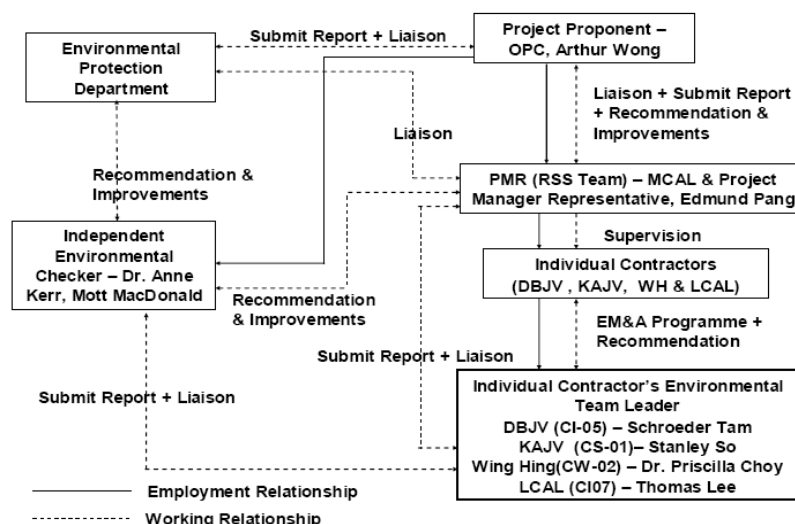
Environmental Protection Department

Submit Report + Liaison

Project Proponent – OPC, Arthur Wong

Liaison + Submit Report + Recommendation & Improvements

Liaison

Recommendation & Improvements

PMR (RSS Team) – MCAL & Project Manager Representative, Edmund Pang

Supervision

Independent Environmental Checker – Dr. Anne Kerr, Mott MacDonald

Individual Contractors (DBJV , KAJV, WH & LCAL)

Recommendation & Improvements

EM&A Programme + Recommendation

Submit Report + Liaison

Submit Report + Liaison

Individual Contractor's Environmental Team Leader
DBJV (CI-05) – Schroeder Tam
KAJV (CS-01)– Stanley So
Wing Hing(CW-02) – Dr. Priscilla Choy
LCAL (CI07) – Thomas Lee

Employment Relationship

Working Relationship